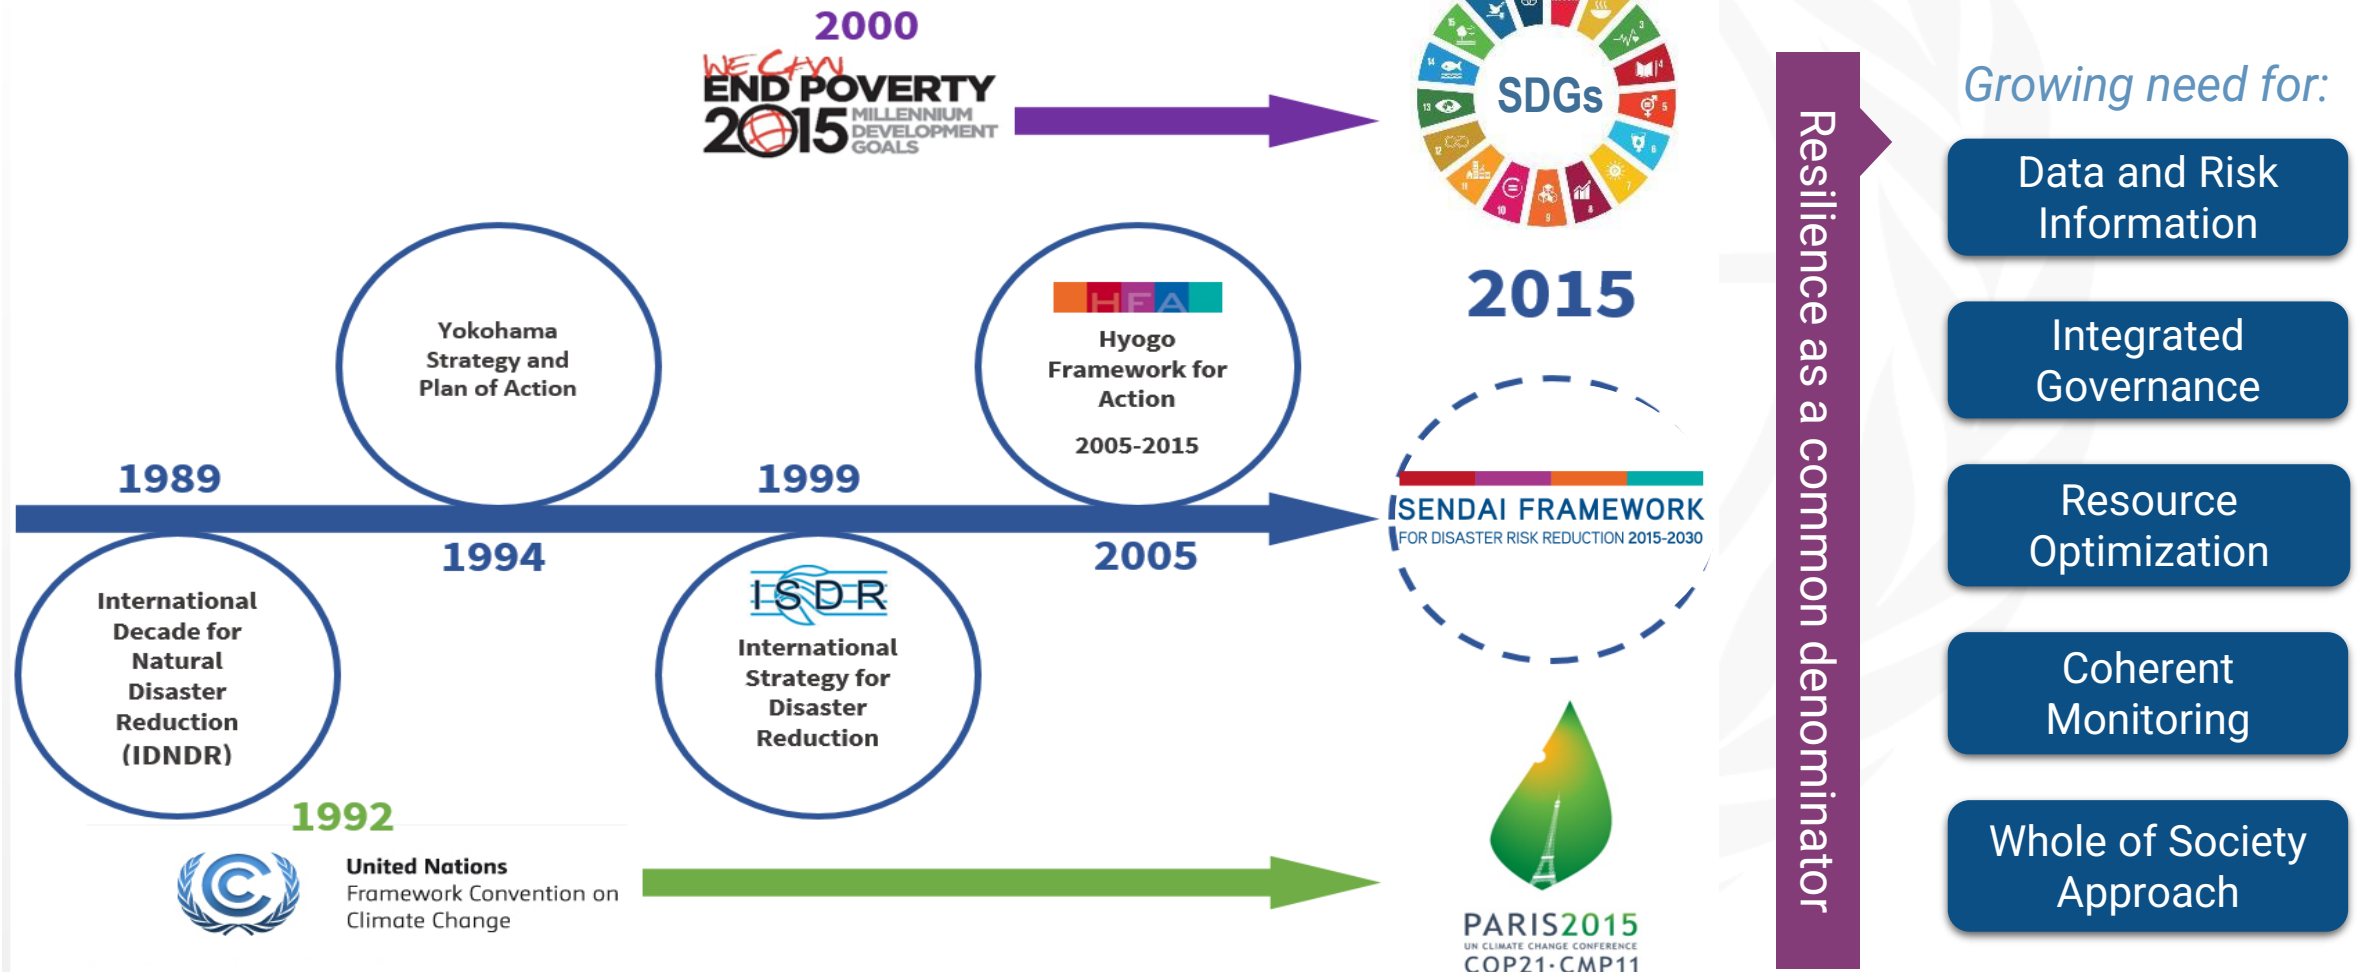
2000

WE CAN END POVERTY 2015 MILLENNIUM DEVELOPMENT GOALS

SDGs

2015

Yokohama Strategy and Plan of Action

HFA

Hyogo Framework for Action

2005-2015

1989

1999

1994

2005

SENDAI FRAMEWORK FOR DISASTER RISK REDUCTION 2015-2030

International Decade for Natural Disaster Reduction (IDNDR)

ISDR

International Strategy for Disaster Reduction

1992

United Nations Framework Convention on Climate Change

PARIS2015 UN CLIMATE CHANGE CONFERENCE COP21·CMP11

Resilience as a common denominator

Growing need for:

Data and Risk Information

Integrated Governance

Resource Optimization

Coherent Monitoring

Whole of Society Approach